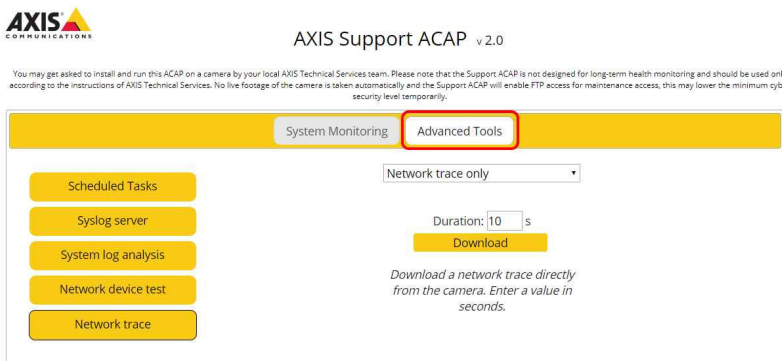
AXIS
COMMUNICATIONS

AXIS Support ACAP v 2.0

You may get asked to install and run this ACAP on a camera by your local AXIS Technical Services team. Please note that the Support ACAP is not designed for long-term health monitoring and should be used onl according to the instructions of AXIS Technical Services. No live footage of the camera is taken automatically and the Support ACAP will enable FTP access for maintenance access, this may lower the minimum cyb security level temporarily.

System Monitoring

Advanced Tools

Scheduled Tasks

Syslog server

System log analysis

Network device test

Network trace

Network trace only

Duration: 10 s

Download

Download a network trace directly from the camera. Enter a value in seconds.